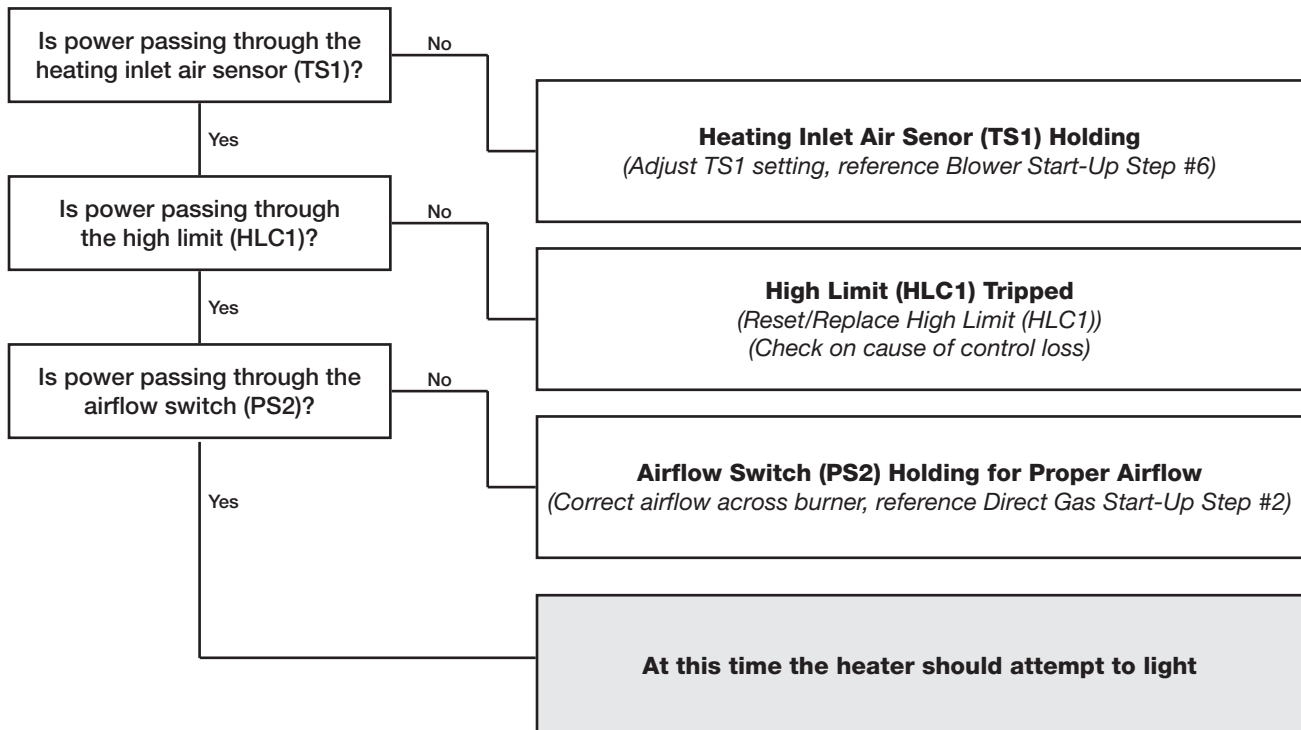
Is power passing through the heating inlet air sensor (TS1)?

No

Heating Inlet Air Senor (TS1) Holding
(Adjust TS1 setting, reference Blower Start-Up Step #6)

Yes

Is power passing through the high limit (HLC1)?

No

High Limit (HLC1) Tripped
(Reset/Replace High Limit (HLC1))
(Check on cause of control loss)

Yes

Is power passing through the airflow switch (PS2)?

No

Airflow Switch (PS2) Holding for Proper Airflow
(Correct airflow across burner, reference Direct Gas Start-Up Step #2)

Yes

At this time the heater should attempt to light